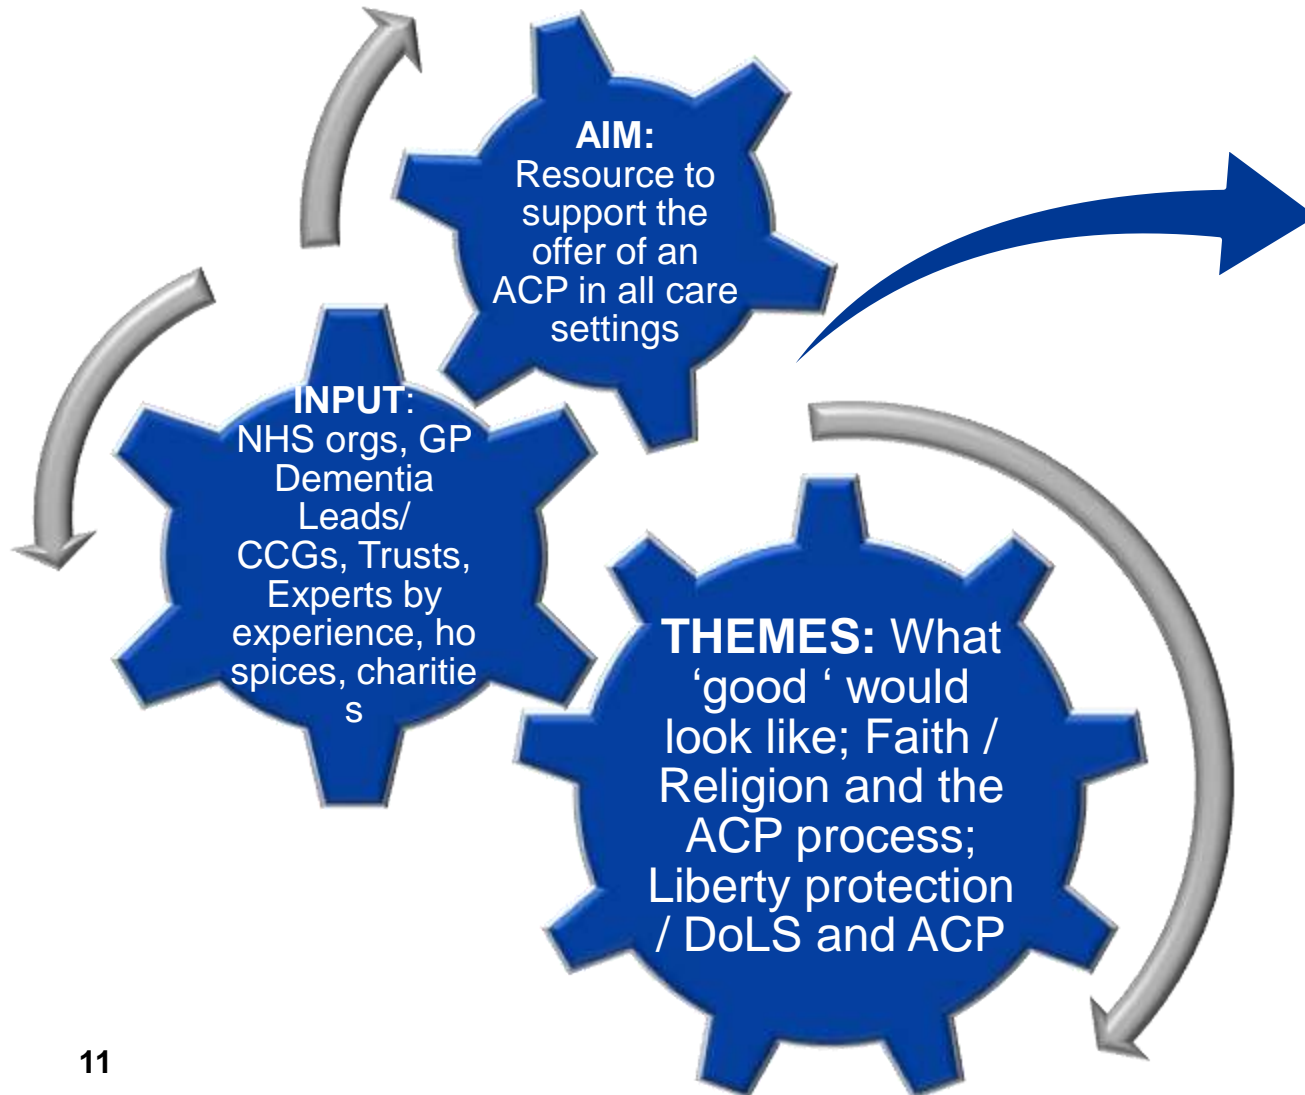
AIM:
Resource to support the offer of an ACP in all care settings

INPUT:
NHS orgs, GP Dementia Leads/ CCGs, Trusts, Experts by experience, ho spices, charitie s

THEMES: What ‘good ‘ would look like; Faith / Religion and the ACP process; Liberty protection / DoLS and ACP

11